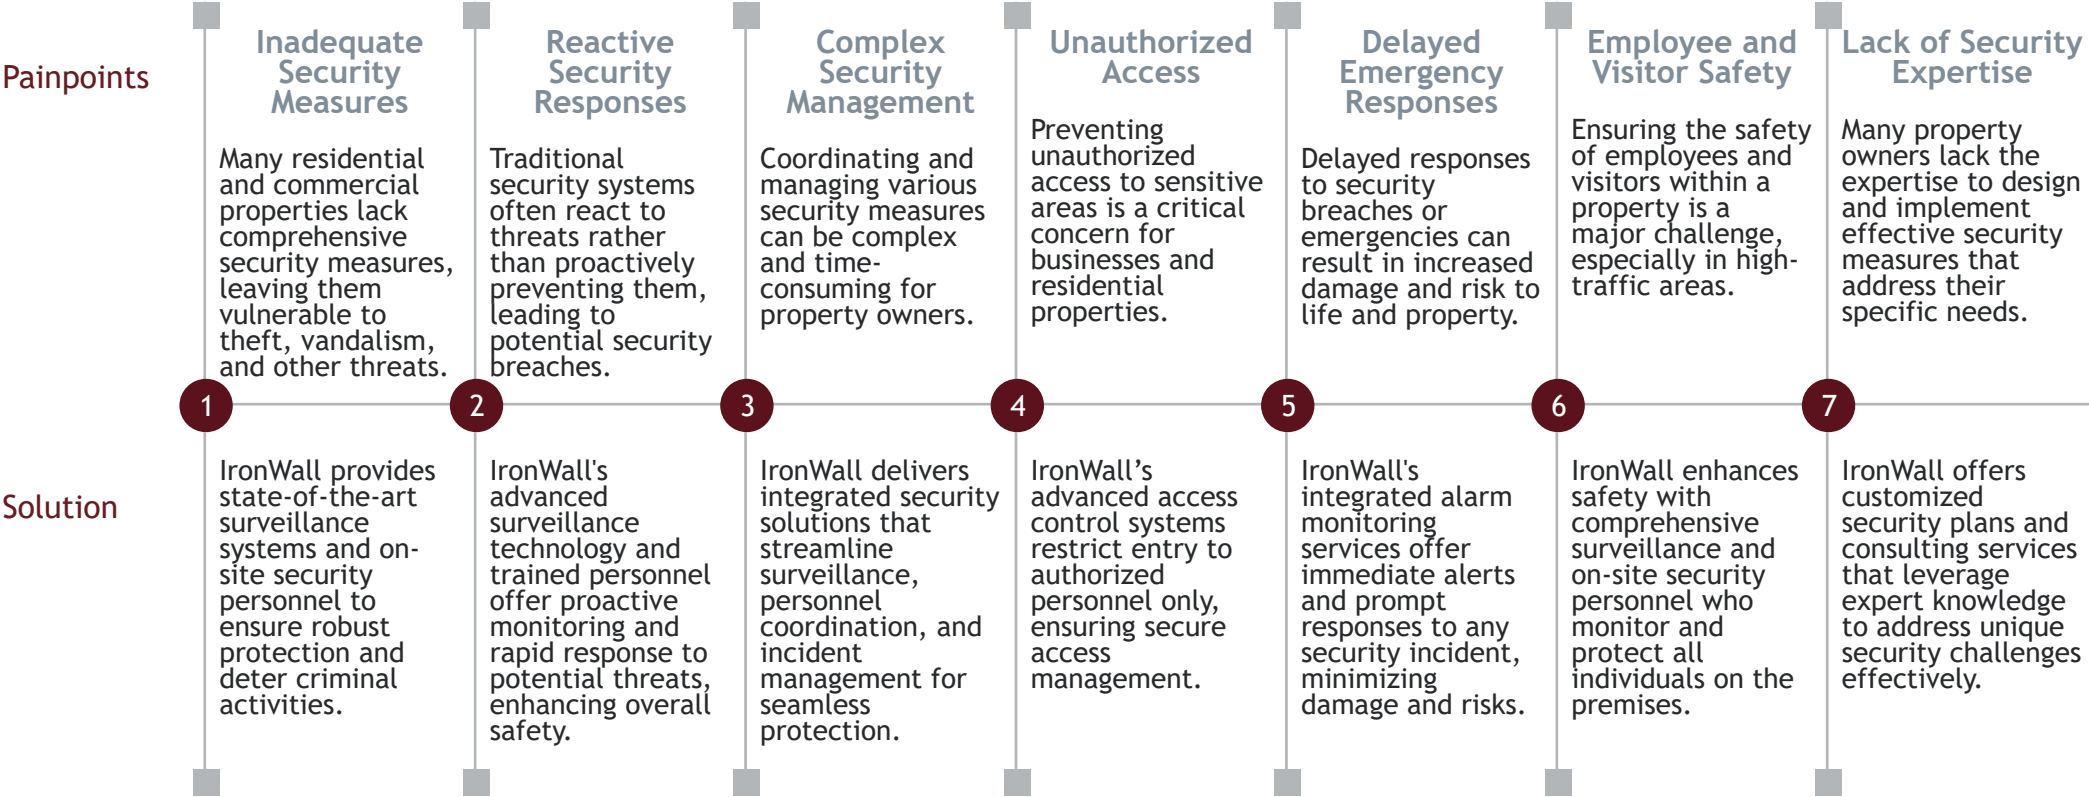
Painpoints

Solution

Inadequate Security Measures

Many residential and commercial properties lack comprehensive security measures, leaving them vulnerable to theft, vandalism, and other threats.

1

IronWall provides state-of-the-art surveillance systems and on-site security personnel to ensure robust protection and deter criminal activities.

Reactive Security Responses

Traditional security systems often react to threats rather than proactively preventing them, leading to potential security breaches.

2

IronWall's advanced surveillance technology and trained personnel offer proactive monitoring and rapid response to potential threats, enhancing overall safety.

Complex Security Management

Coordinating and managing various security measures can be complex and time-consuming for property owners.

3

IronWall delivers integrated security solutions that streamline surveillance, personnel coordination, and incident management for seamless protection.

Unauthorized Access

Preventing unauthorized access to sensitive areas is a critical concern for businesses and residential properties.

4

IronWall’s advanced access control systems restrict entry to authorized personnel only, ensuring secure access management.

Delayed Emergency Responses

Delayed responses to security breaches or emergencies can result in increased damage and risk to life and property.

5

IronWall's integrated alarm monitoring services offer immediate alerts and prompt responses to any security incident, minimizing damage and risks.

Employee and Visitor Safety

Ensuring the safety of employees and visitors within a property is a major challenge, especially in high-traffic areas.

6

IronWall enhances safety with comprehensive surveillance and on-site security personnel who monitor and protect all individuals on the premises.

Lack of Security Expertise

Many property owners lack the expertise to design and implement effective security measures that address their specific needs.

7

IronWall offers customized security plans and consulting services that leverage expert knowledge to address unique security challenges effectively.